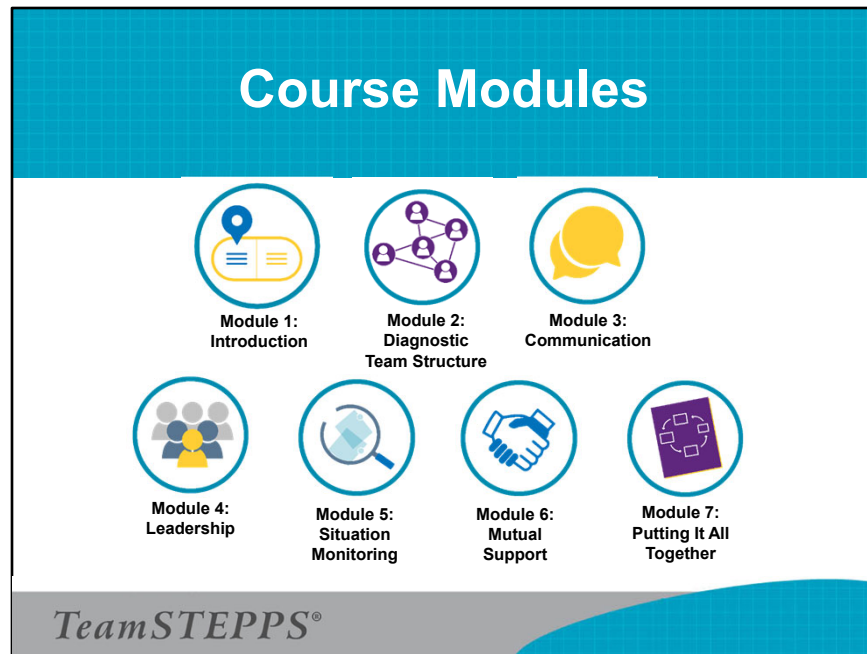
Course Modules

Module 1: Introduction

Module 2: Diagnostic Team Structure

Module 3: Communication

Module 4: Leadership

Module 5: Situation Monitoring

Module 6: Mutual Support

Module 7: Putting It All Together

TeamSTEPPS®